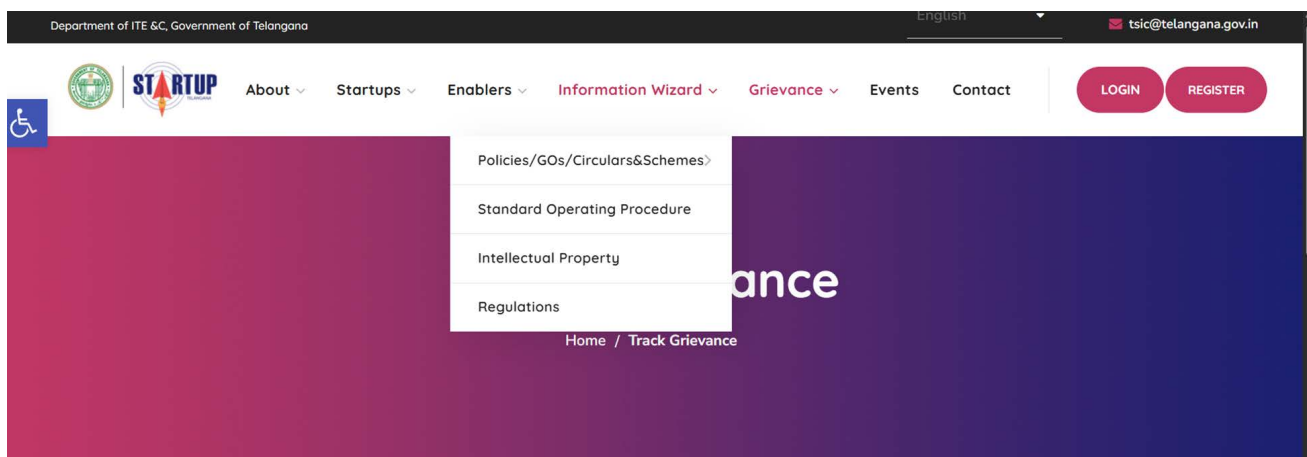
Department of ITE &C, Government of Telangana

English

tsic@telangana.gov.in

STARTUP TELANGANA

About

Startups

Enablers

Information Wizard

Grievance

Events

Contact

LOGIN

REGISTER

Policies/GOs/Circulars&Schemes

Standard Operating Procedure

Intellectual Property

Regulations

ance

Home / Track Grievance